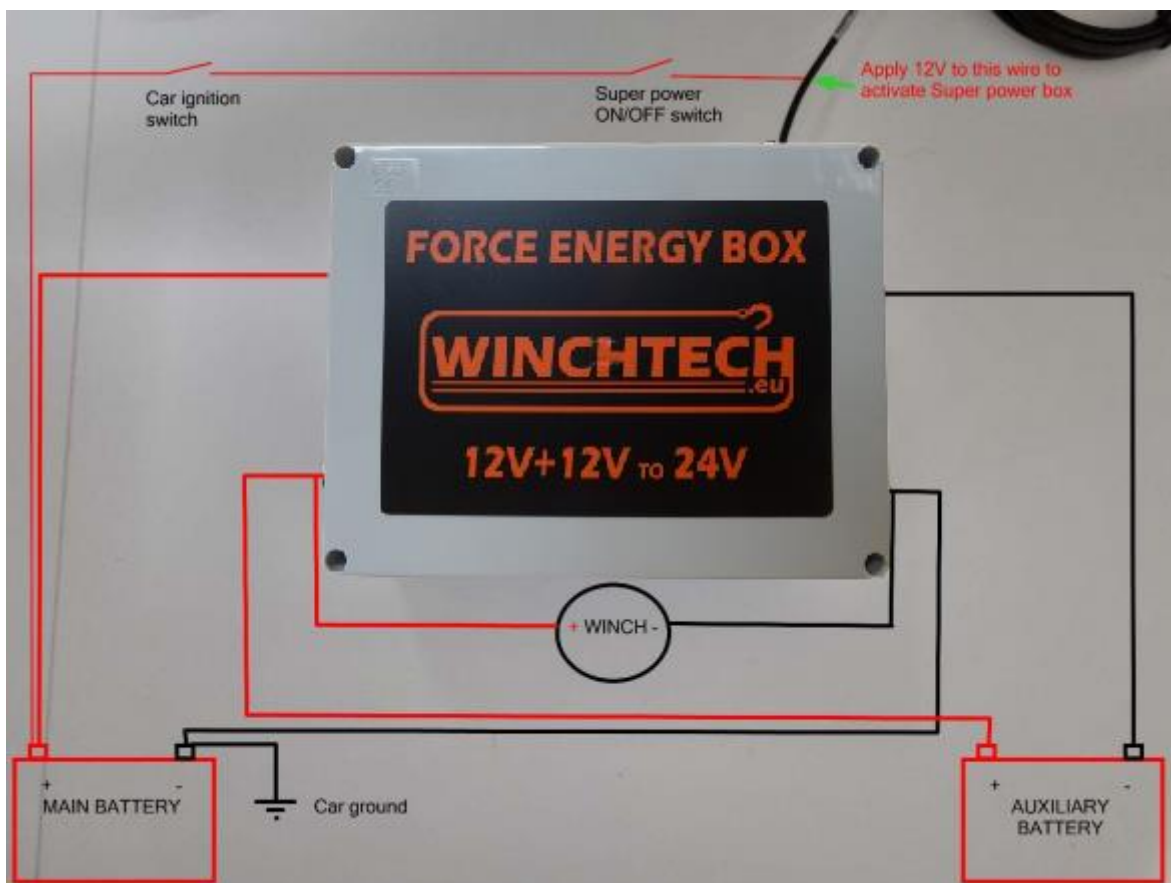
Car ignition switch

Super power ON/OFF switch

Apply 12V to this wire to activate Super power box

FORCE ENERGY BOX

WINCHTECH .eu

12V+12V TO 24V

+ WINCH -

+ -
MAIN BATTERY

Car ground

+ -
AUXILIARY BATTERY